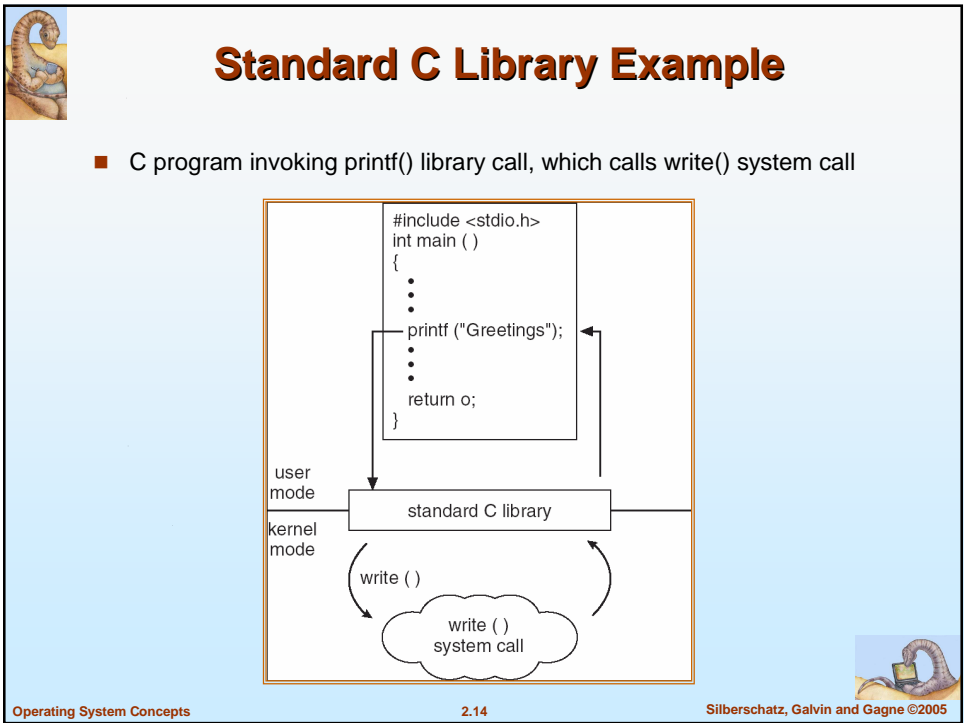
Standard C Library Example

C program invoking printf() library call, which calls write() system call

#include <stdio.h>
int main ( )
{
•
•
•
printf ("Greetings");
•
•
•
return o;
}

user mode

kernel mode

standard C library

write ( )

write ( )
system call

Operating System Concepts

2.14

Silberschatz, Galvin and Gagne ©2005